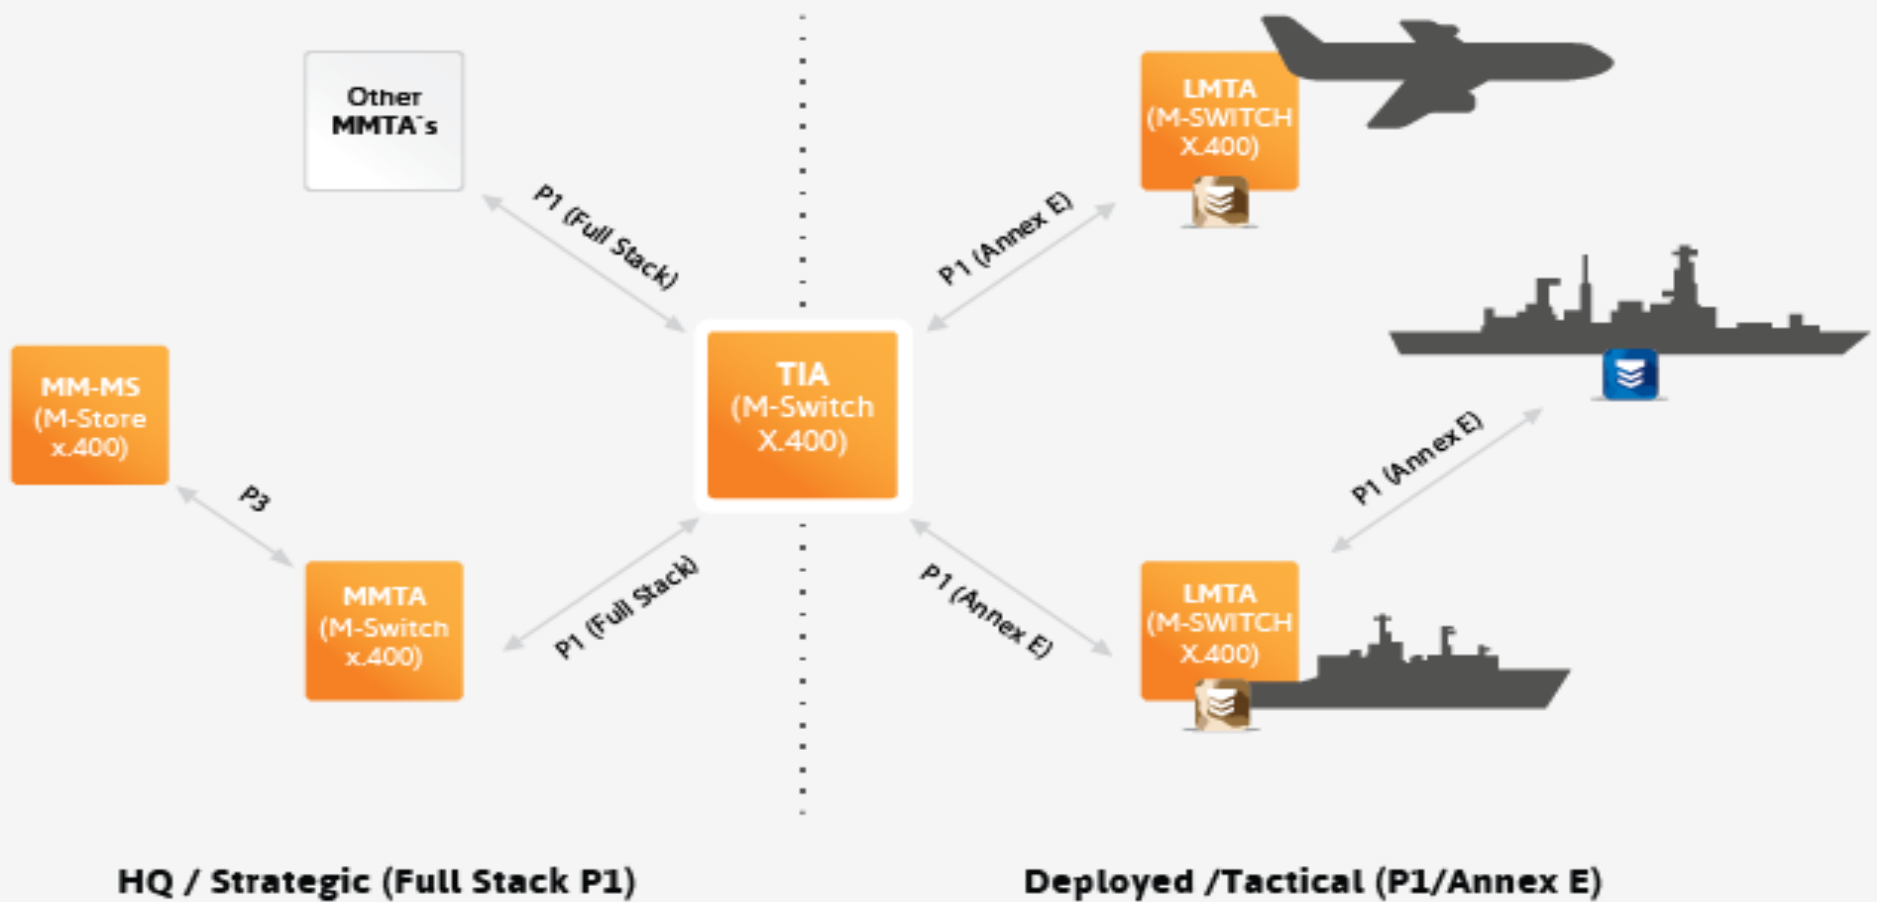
Other MMTA`s

P1 (Full Stack)

LMTA (M-SWITCH X.400)

P1 (Annex E)

MM-MS (M-Store x.400)

TIA (M-Switch X.400)

P1 (Annex E)

P3

MMTA (M-Switch x.400)

P1 (Full Stack)

P1 (Annex E)

LMTA (M-SWITCH X.400)

HQ / Strategic (Full Stack P1)

Deployed /Tactical (P1/Annex E)